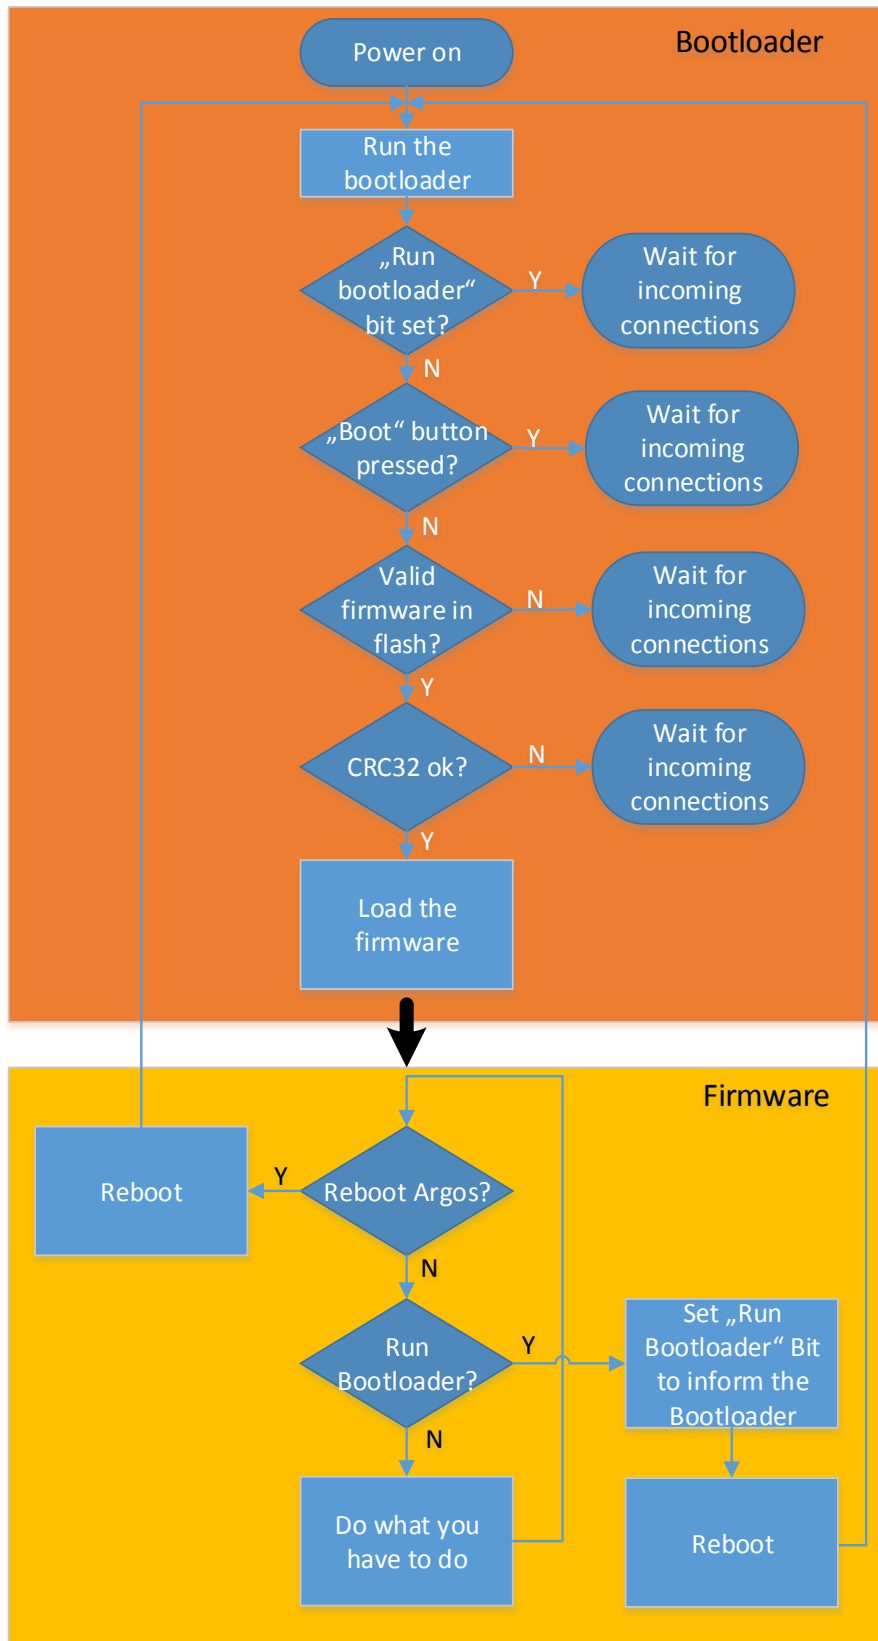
Bootloader

Power on

Run the bootloader

„Run bootloader“ bit set?

Y

Wait for incoming connections

N

„Boot“ button pressed?

Y

Wait for incoming connections

N

Valid firmware in flash?

N

Wait for incoming connections

Y

CRC32 ok?

N

Wait for incoming connections

Y

Load the firmware

Firmware

Reboot

Y

Reboot Argos?

N

Run Bootloader?

Y

Set „Run Bootloader“ Bit to inform the Bootloader

N

Do what you have to do

Reboot